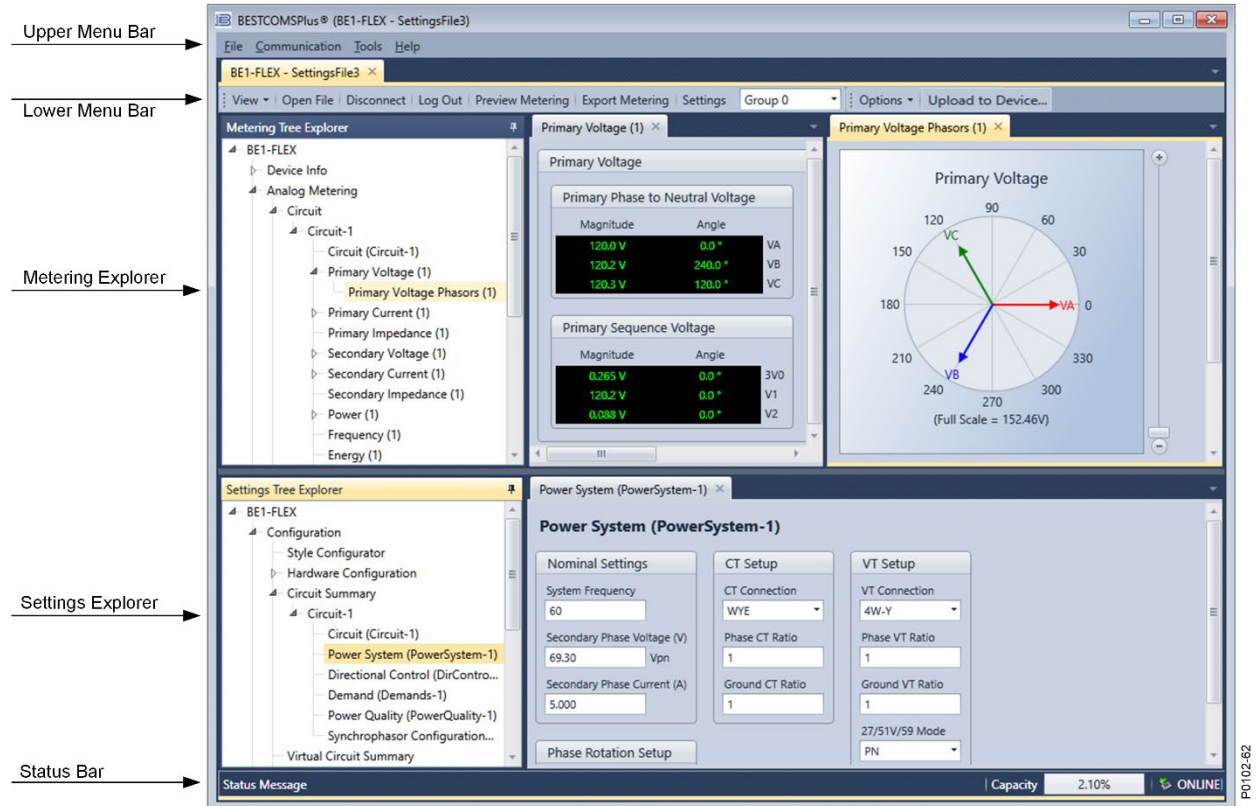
Upper Menu Bar

Lower Menu Bar

Metering Explorer

Settings Explorer

Status Bar

BESTCOMSPlus® (BE1-FLEX - SettingsFile3)

File Communication Tools Help

BE1-FLEX - SettingsFile3 ×

View ▾ | Open File | Disconnect | Log Out | Preview Metering | Export Metering | Settings | Group 0 | Options ▾ | Upload to Device...

Metering Tree Explorer

BE1-FLEX
Device Info
Analog Metering
Circuit
Circuit-1
Circuit (Circuit-1)
Primary Voltage (1)
Primary Voltage Phasors (1)
Primary Current (1)
Primary Impedance (1)
Secondary Voltage (1)
Secondary Current (1)
Secondary Impedance (1)
Power (1)
Frequency (1)
Energy (1)

Primary Voltage (1) ×

Primary Voltage

Primary Phase to Neutral Voltage

| Magnitude | Angle | |
|---|---|---|
| 120.0 V | 0.0 ° | VA |
| 120.2 V | 240.0 ° | VB |
| 120.3 V | 120.0 ° | VC |

Primary Sequence Voltage

| Magnitude | Angle | |
|---|---|---|
| 0.265 V | 0.0 ° | 3V0 |
| 120.2 V | 0.0 ° | V1 |
| 0.088 V | 0.0 ° | V2 |

Primary Voltage Phasors (1) ×

Primary Voltage

90 60 30 0 330 300 270 240 210 180 150 120
VA VB VC

(Full Scale = 152.46V)

Settings Tree Explorer

BE1-FLEX
Configuration
Style Configurator
Hardware Configuration
Circuit Summary
Circuit-1
Circuit (Circuit-1)
Power System (PowerSystem-1)
Directional Control (DirContro...
Demand (Demands-1)
Power Quality (PowerQuality-1)
Synchrophasor Configuration...
Virtual Circuit Summary

Power System (PowerSystem-1) ×

Power System (PowerSystem-1)

Nominal Settings
System Frequency
60
Secondary Phase Voltage (V)
69.30 Vpn
Secondary Phase Current (A)
5.000

CT Setup
CT Connection
WYE
Phase CT Ratio
1
Ground CT Ratio
1

VT Setup
VT Connection
4W-Y
Phase VT Ratio
1
Ground VT Ratio
1
27/51V/59 Mode
PN

Phase Rotation Setup

Status Message | Capacity 2.10% | ONLINE

P0102-62